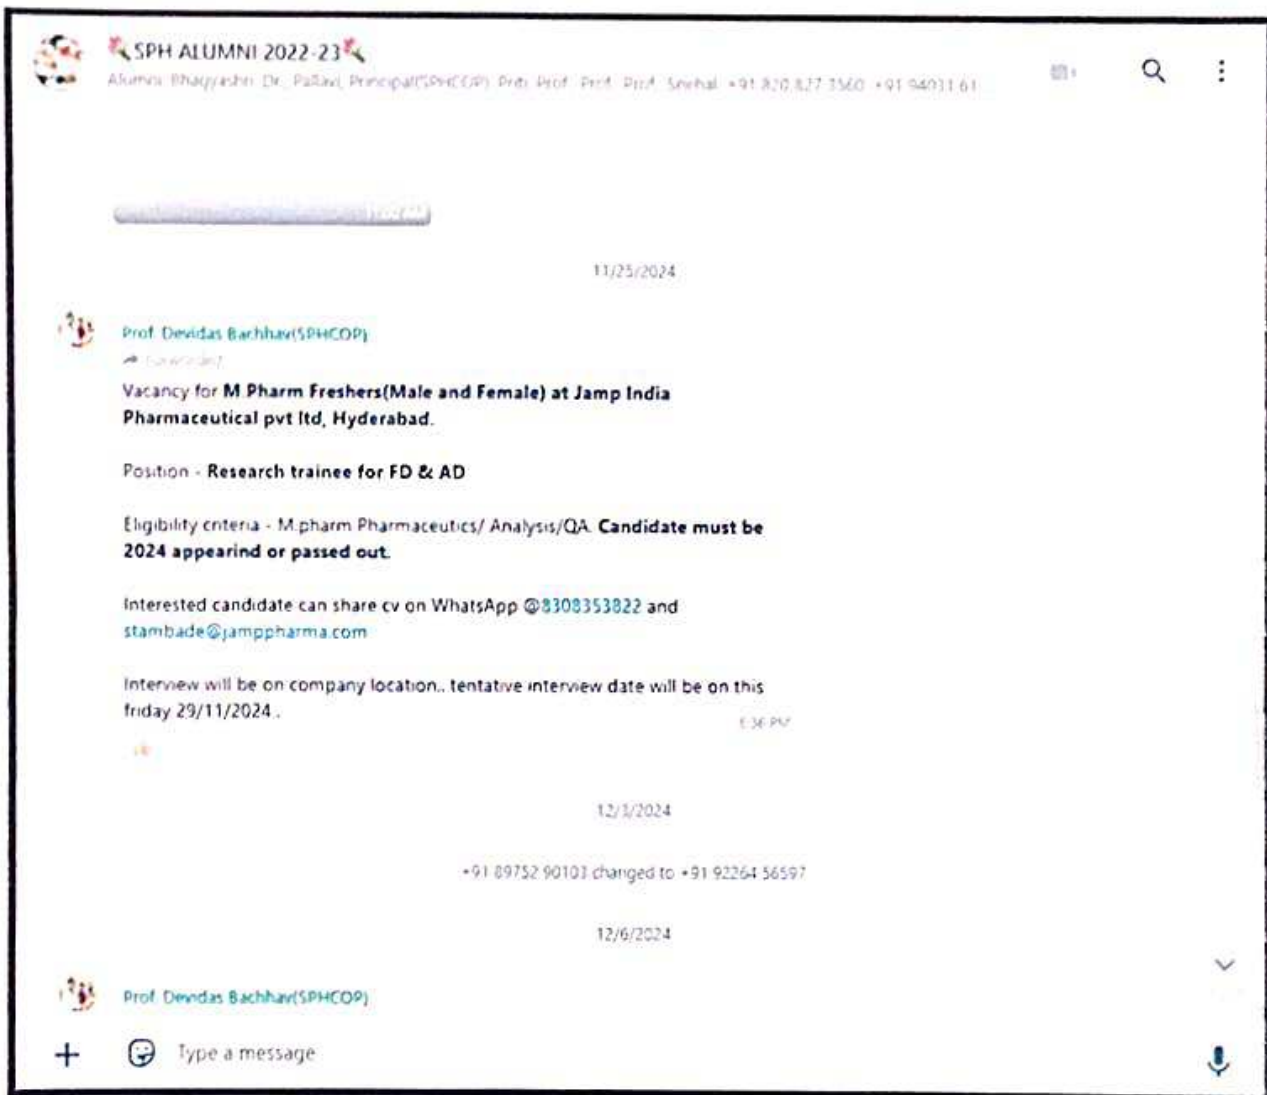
SPH ALUMNI 2022-23

Alumni Bhagyashri Dr. Pallavi Principal(SPHCOP) Prti Prof Prof Prof Snehal +91 820 827 3560 +91 94031 61

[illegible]

11/25/2024

Prof Devidas Bachhav(SPHCOP)

Forwarded

Vacancy for M Pharm Freshers(Male and Female) at Jamp India Pharmaceutical pvt ltd, Hyderabad.

Position - Research trainee for FD & AD

Eligibility criteria - M.pharm Pharmaceutics/ Analysis/QA. Candidate must be 2024 appearind or passed out.

Interested candidate can share cv on WhatsApp @8308353822 and stambade@jamppharma.com

Interview will be on company location.. tentative interview date will be on this friday 29/11/2024 .

5:36 PM

12/1/2024

+91 89752 90103 changed to +91 92264 56597

12/6/2024

Prof Devidas Bachhav(SPHCOP)

Type a message